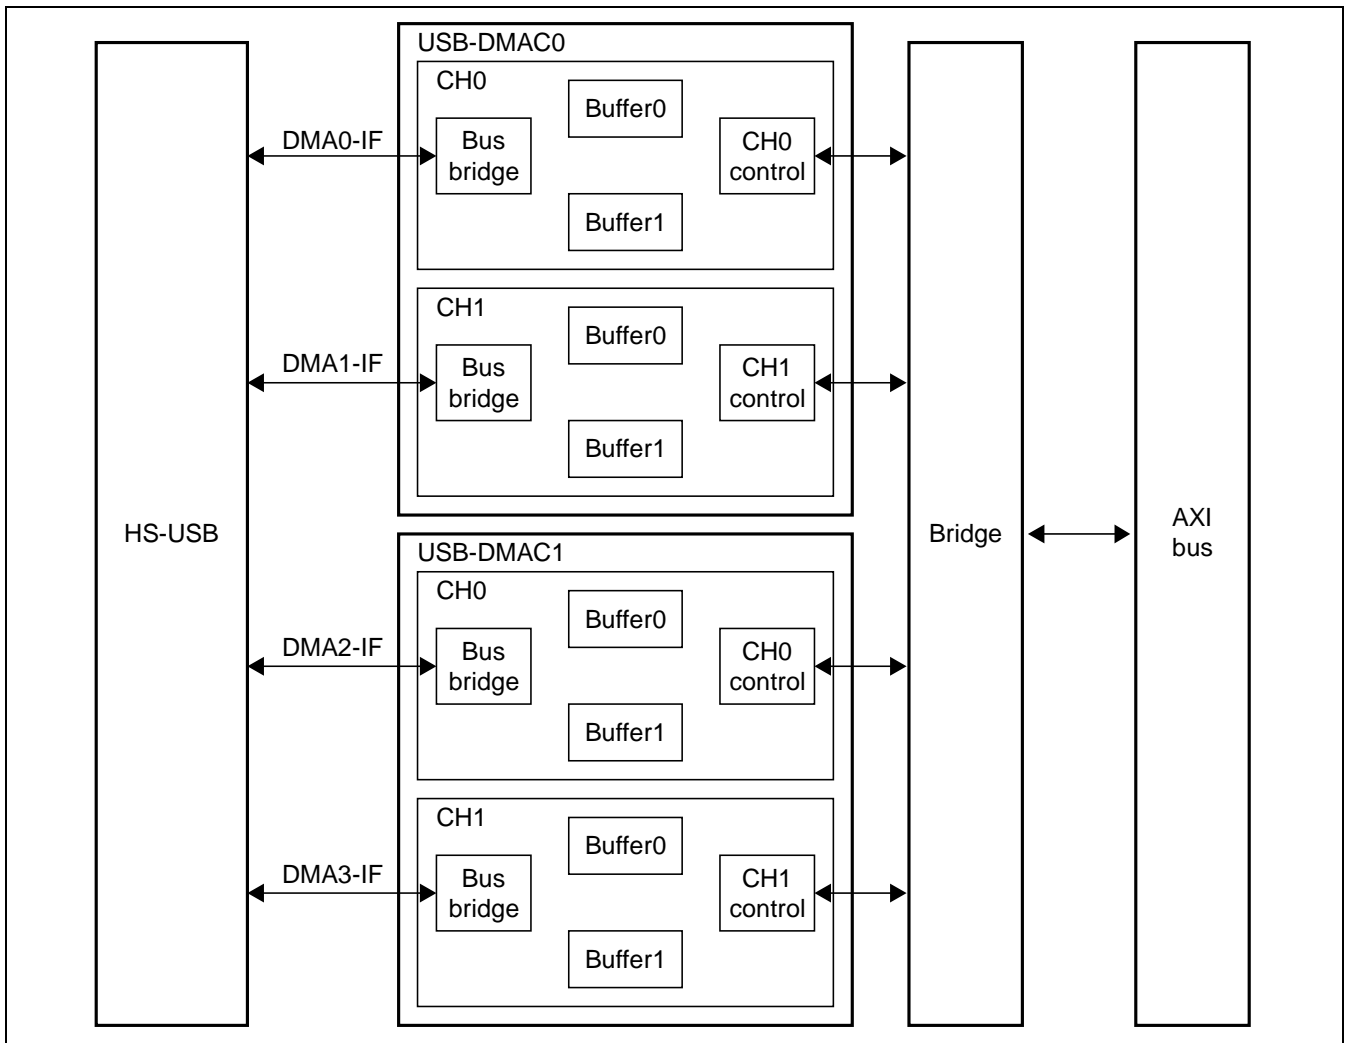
HS-USB

USB-DMAC0

CH0

DMA0-IF

Bus bridge

Buffer0

Buffer1

CH0 control

CH1

DMA1-IF

Bus bridge

Buffer0

Buffer1

CH1 control

USB-DMAC1

CH0

DMA2-IF

Bus bridge

Buffer0

Buffer1

CH0 control

CH1

DMA3-IF

Bus bridge

Buffer0

Buffer1

CH1 control

Bridge

AXI bus